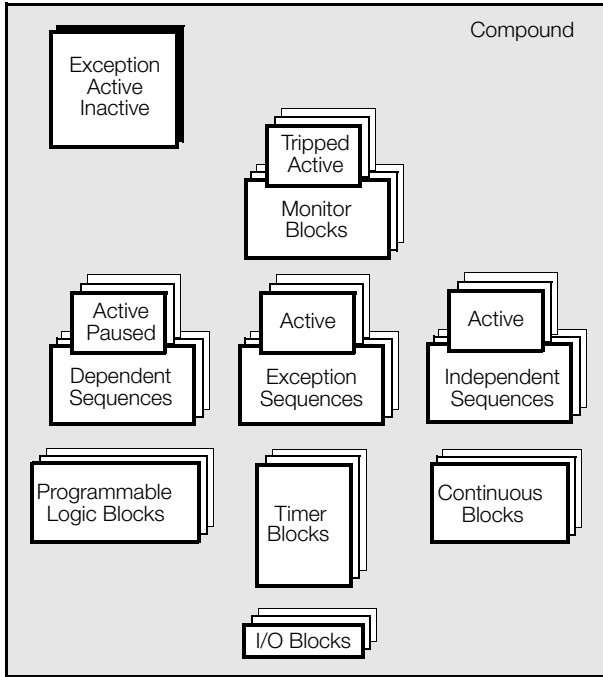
Compound

Exception
Active
Inactive

Tripped
Active

Monitor
Blocks

Active
Paused

Dependent
Sequences

Active

Exception
Sequences

Active

Independent
Sequences

Programmable
Logic Blocks

Timer
Blocks

Continuous
Blocks

I/O Blocks